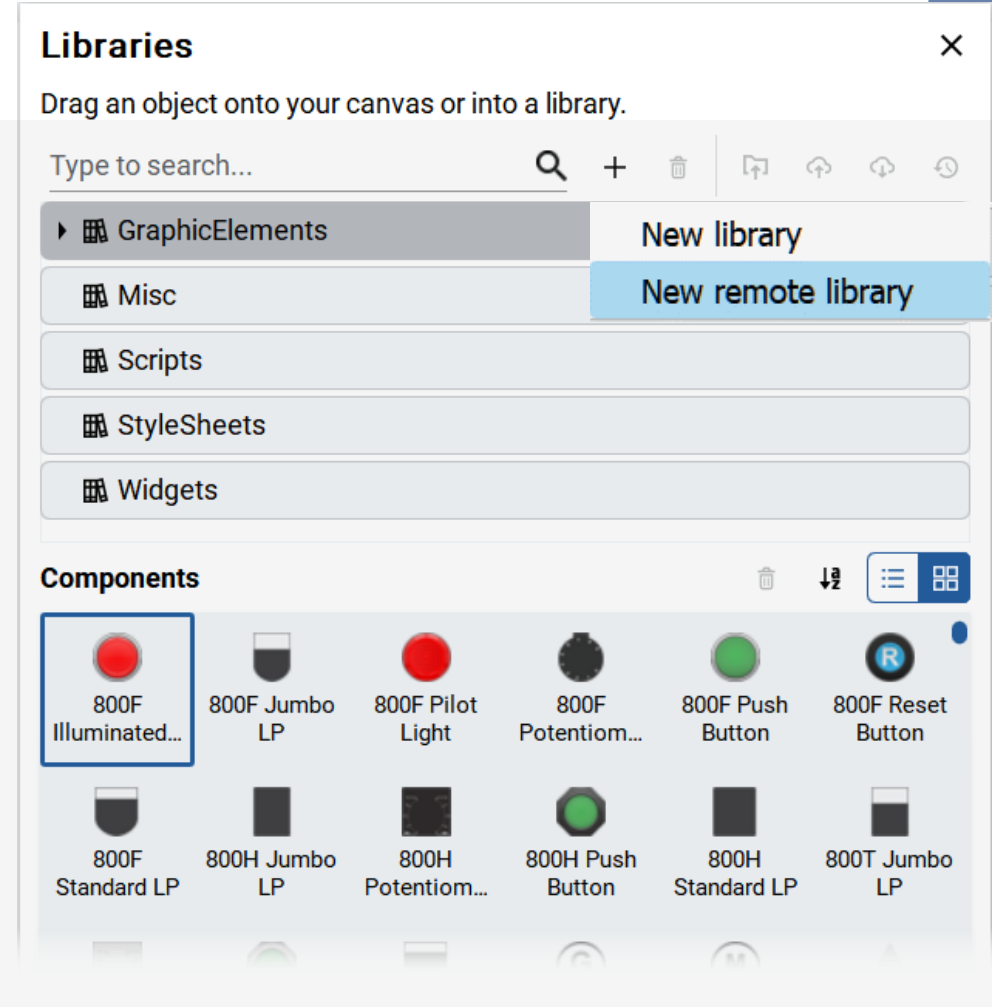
Libraries

Drag an object onto your canvas or into a library.

Type to search...

GraphicElements

Misc

Scripts

StyleSheets

Widgets

New library

New remote library

Components

800F Illuminated...

800F Jumbo LP

800F Pilot Light

800F Potentiom...

800F Push Button

800F Reset Button

800F Standard LP

800H Jumbo LP

800H Potentiom...

800H Push Button

800H Standard LP

800T Jumbo LP